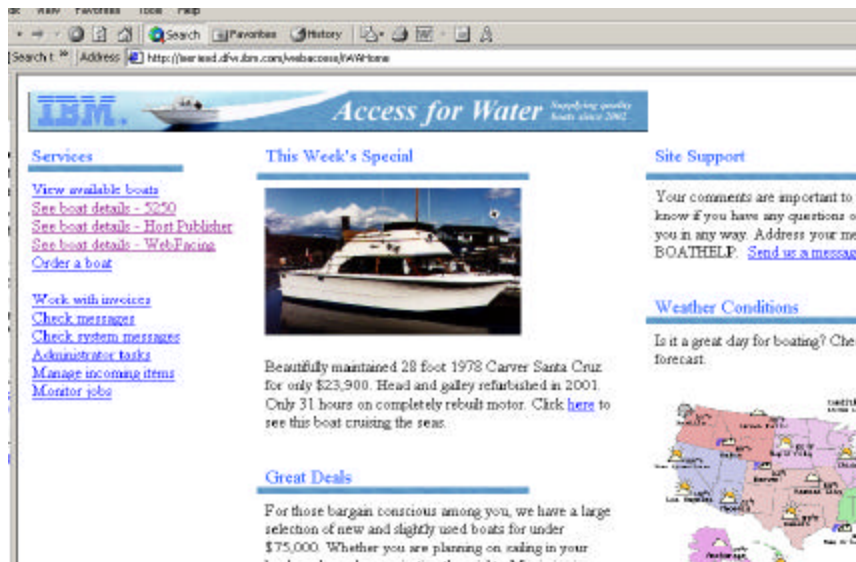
View Favorites Tools Help

Search Favorites History

Search Address http://iseries.dfw.ibm.com/webaccess/iWAHome

IBM. Access for Water Supplying quality boats since 2002

Services

View available boats
See boat details - 5250
See boat details - Host Publisher
See boat details - WebFacing
Order a boat

Work with invoices
Check messages
Check system messages
Administrator tasks
Manage incoming items
Monitor jobs

This Week's Special

Beautifully maintained 28 foot 1978 Carver Santa Cruz for only $23,900. Head and galley refurbished in 2001. Only 31 hours on completely rebuilt motor. Click here to see this boat cruising the seas.

Great Deals

For those bargain conscious among you, we have a large selection of new and slightly used boats for under $75,000. Whether you are planning on sailing in your

Site Support

Your comments are important to know if you have any questions o you in any way. Address your me BOATHELP. Send us a messag

Weather Conditions

Is it a great day for boating? Che forecast.